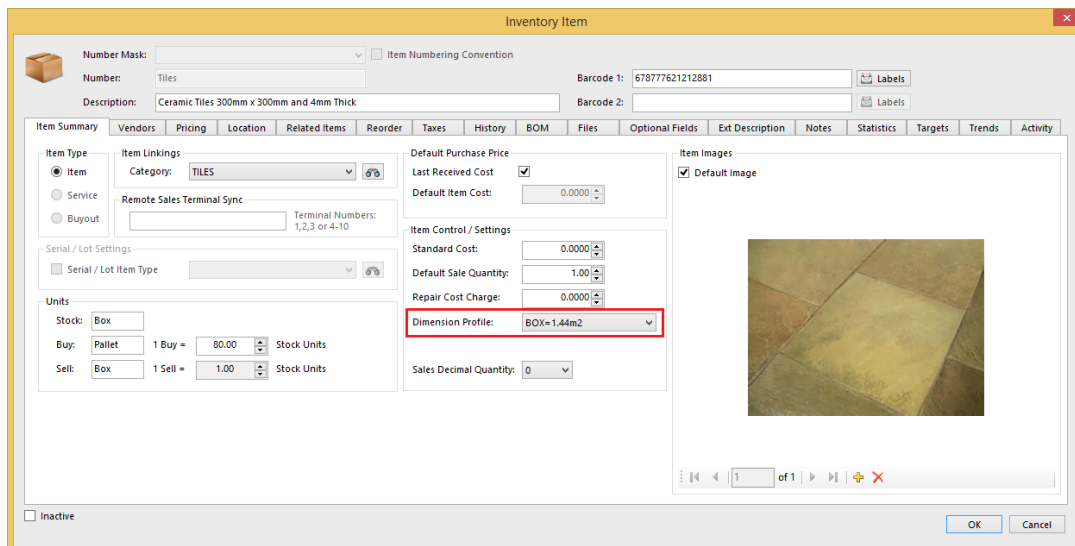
Inventory Item

Number Mask:
Item Numbering Convention
Number: Tiles
Barcode 1: 678777621212881
Labels
Description: Ceramic Tiles 300mm x 300mm and 4mm Thick
Barcode 2:
Labels

Item Summary | Vendors | Pricing | Location | Related Items | Reorder | Taxes | History | BOM | Files | Optional Fields | Ext Description | Notes | Statistics | Targets | Trends | Activity

Item Type
Item
Service
Buyout

Item Linkings
Category: TILES

Remote Sales Terminal Sync
Terminal Numbers: 1,2,3 or 4-10

Serial / Lot Settings
Serial / Lot Item Type

Units
Stock: Box
Buy: Pallet 1 Buy = 80.00 Stock Units
Sell: Box 1 Sell = 1.00 Stock Units

Default Purchase Price
Last Received Cost
Default Item Cost: 0.0000

Item Control / Settings
Standard Cost: 0.0000
Default Sale Quantity: 1.00
Repair Cost Charge: 0.0000
Dimension Profile: BOX=1.44m2
Sales Decimal Quantity: 0

Item Images
Default Image

1 of 1

Inactive
OK Cancel